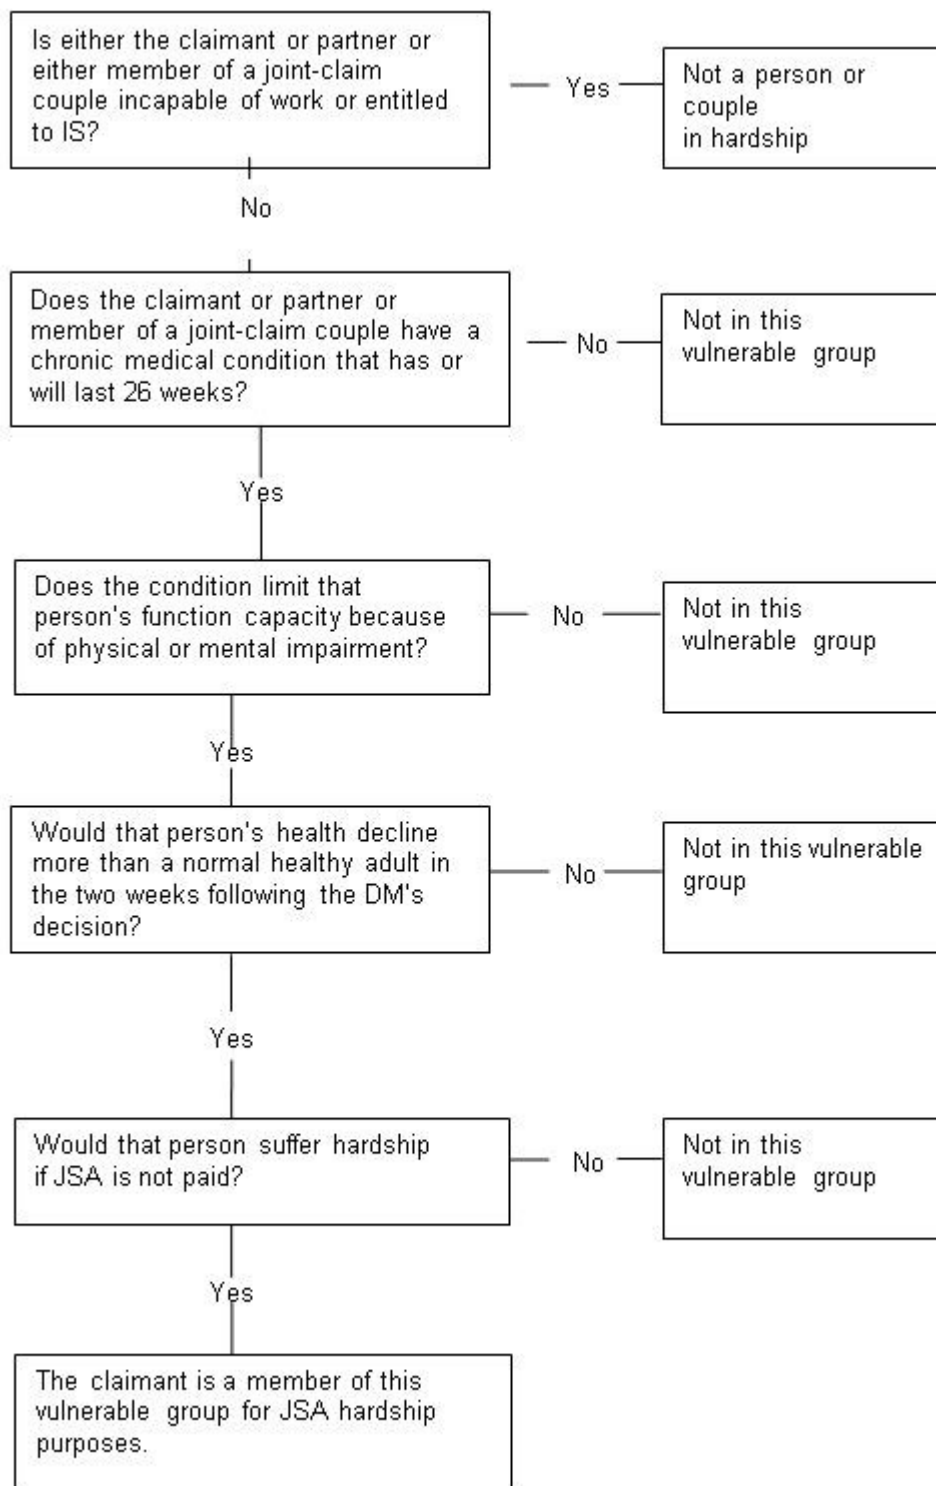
Is either the claimant or partner or either member of a joint-claim couple incapable of work or entitled to IS?

Yes

Not a person or couple in hardship

No

Does the claimant or partner or member of a joint-claim couple have a chronic medical condition that has or will last 26 weeks?

No

Not in this vulnerable group

Yes

Does the condition limit that person's function capacity because of physical or mental impairment?

No

Not in this vulnerable group

Yes

Would that person's health decline more than a normal healthy adult in the two weeks following the DM's decision?

No

Not in this vulnerable group

Yes

Would that person suffer hardship if JSA is not paid?

No

Not in this vulnerable group

Yes

The claimant is a member of this vulnerable group for JSA hardship purposes.